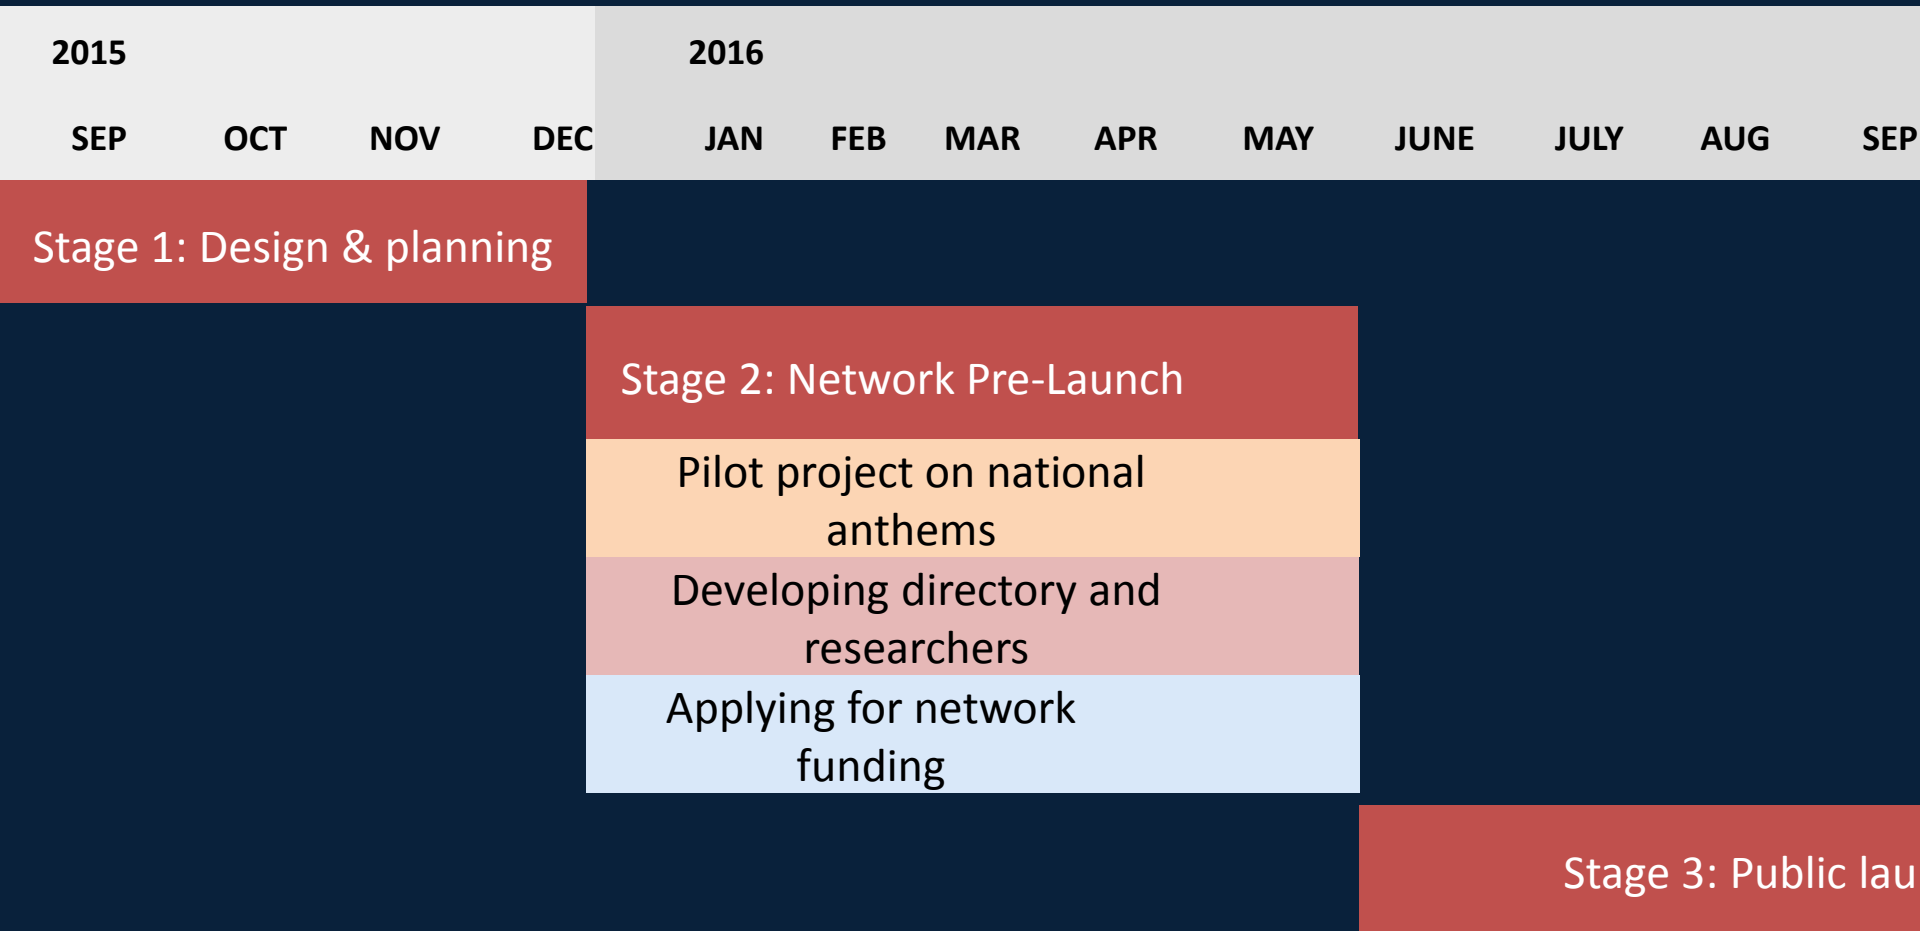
2015

2016

SEP OCT NOV DEC JAN FEB MAR APR MAY JUNE JULY AUG SEP

Stage 1: Design & planning

Stage 2: Network Pre-Launch

Pilot project on national anthems

Developing directory and researchers

Applying for network funding

Stage 3: Public lau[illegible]